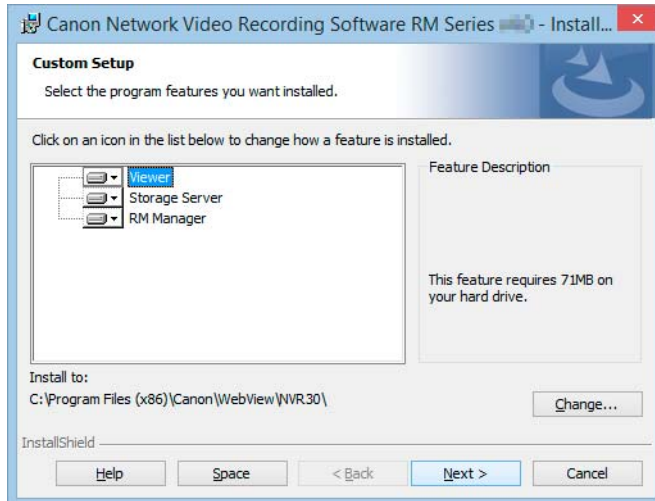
Canon Network Video Recording Software RM Series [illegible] - Install...

Custom Setup

Select the program features you want installed.

Click on an icon in the list below to change how a feature is installed.

Viewer
Storage Server
RM Manager

Feature Description

This feature requires 71MB on your hard drive.

Install to:
C:\Program Files (x86)\Canon\WebView\NVR30\

Change...

InstallShield

Help | Space | < Back | Next > | Cancel